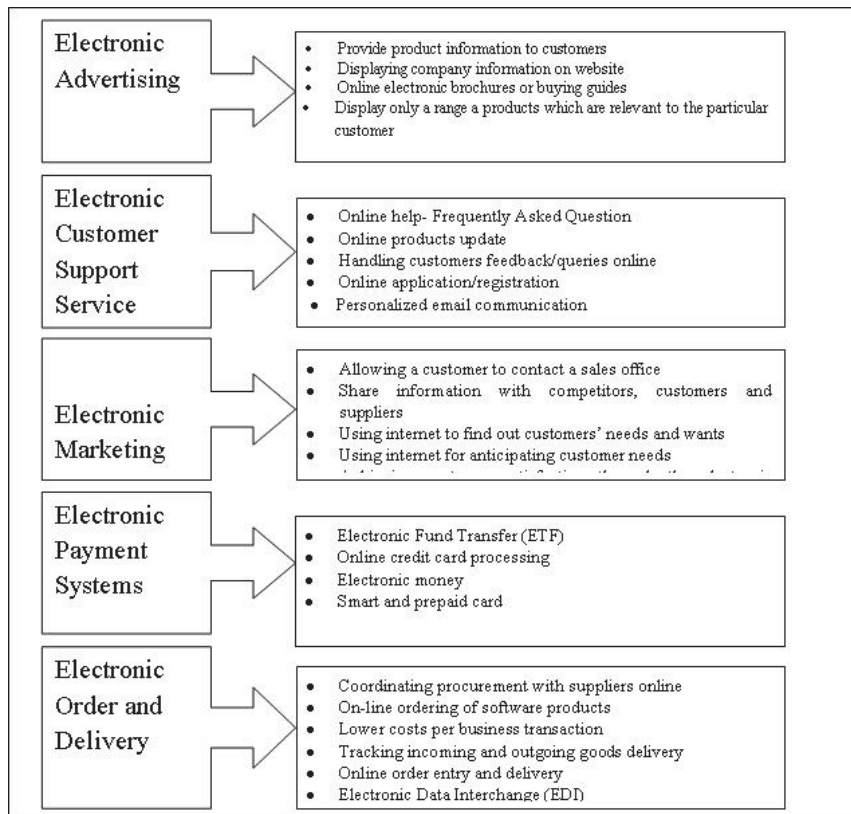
Electronic Advertising

- Provide product information to customers
- Displaying company information on website
- Online electronic brochures or buying guides
- Display only a range a products which are relevant to the particular customer

Electronic Customer Support Service

- Online help- Frequently Asked Question
- Online products update
- Handling customers feedback/queries online
- Online application/registration
- Personalized email communication

Electronic Marketing

- Allowing a customer to contact a sales office
- Share information with competitors, customers and suppliers
- Using internet to find out customers' needs and wants
- Using internet for anticipating customer needs
- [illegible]

Electronic Payment Systems

- Electronic Fund Transfer (ETF)
- Online credit card processing
- Electronic money
- Smart and prepaid card

Electronic Order and Delivery

- Coordinating procurement with suppliers online
- On-line ordering of software products
- Lower costs per business transaction
- Tracking incoming and outgoing goods delivery
- Online order entry and delivery
- Electronic Data Interchange (EDI)